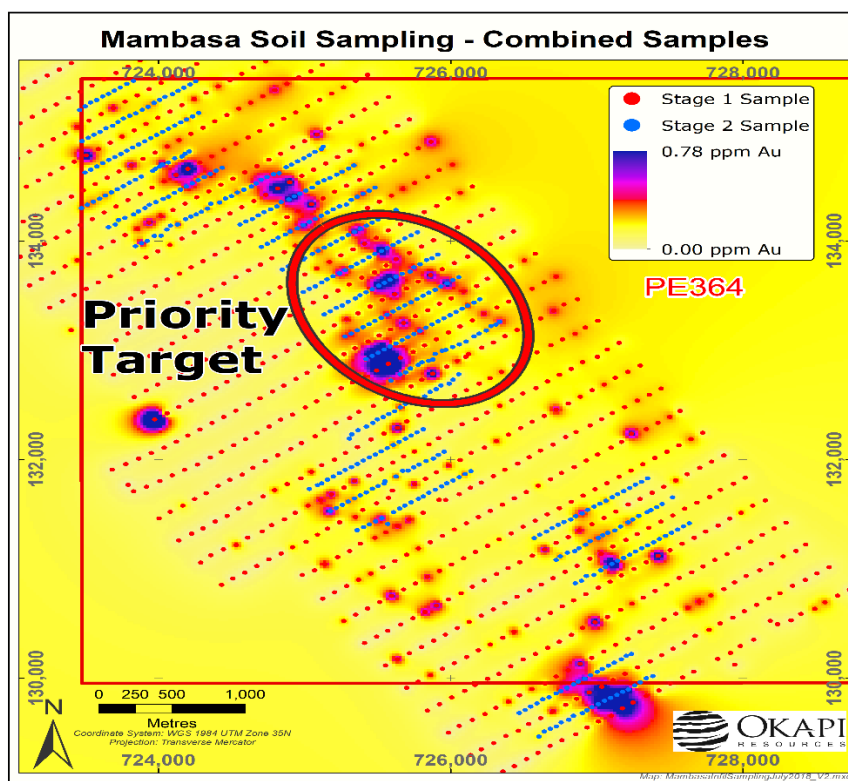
Mambasa Soil Sampling - Combined Samples

724,000
726,000
728,000

Stage 1 Sample
Stage 2 Sample
0.78 ppm Au
0.00 ppm Au

PE364

Priority Target

134,000
134,000
132,000
132,000
130,000
130,000

N
0 250 500 1,000
Metres
Coordinate System: WGS 1984 UTM Zone 35N
Projection: Transverse Mercator

724,000
726,000
728,000

OKAPI RESOURCES

Map: MambasaSoilSamplingJuly2018_V2.mxd